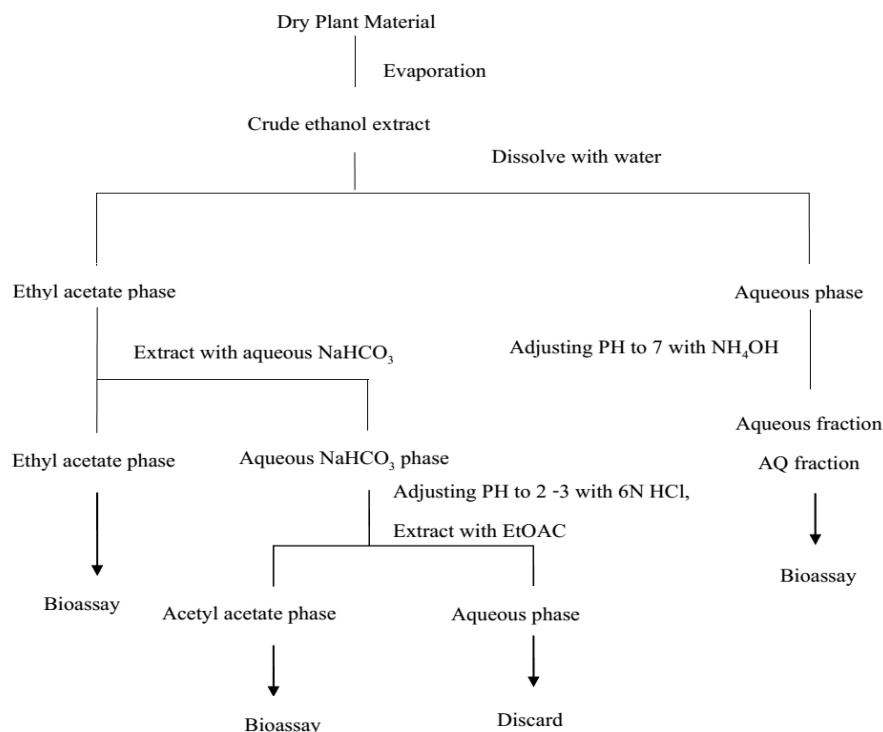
Dry Plant Material

Evaporation

Crude ethanol extract

Dissolve with water

Ethyl acetate phase

Aqueous phase

Extract with aqueous $NaHCO_3$

Adjusting PH to 7 with $NH_4OH$

Aqueous fraction

AQ fraction

Bioassay

Ethyl acetate phase

Aqueous $NaHCO_3$ phase

Adjusting PH to 2 -3 with 6N HCl,

Extract with EtOAC

Bioassay

Acetyl acetate phase

Aqueous phase

Bioassay

Discard